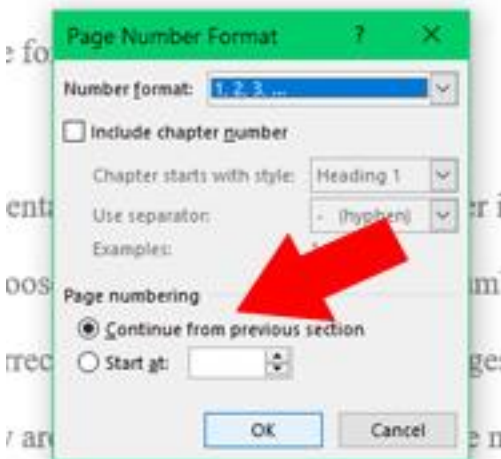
e fo

Page Number Format ? ×

Number format: 1, 2, 3, ...

Include chapter number

Chapter starts with style: Heading 1

Use separator: - (hyphen)

Examples:

Page numbering

Continue from previous section

Start at:

OK Cancel

ent r i

oos mi

rrec ges

are e n